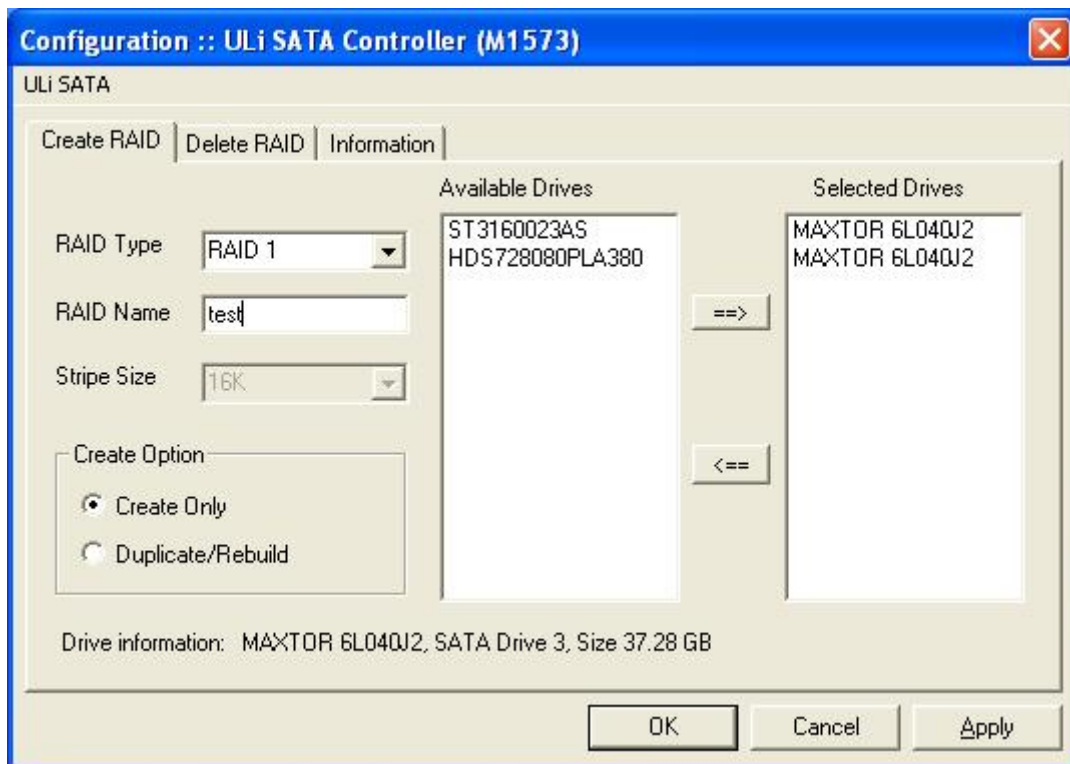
Configuration :: ULi SATA Controller (M1573)

ULi SATA

Create RAID | Delete RAID | Information

Available Drives

Selected Drives

RAID Type RAID 1

RAID Name test

Stripe Size 16K

ST3160023AS
HDS728080PLA380

==>

<==

MAXTOR 6L040J2
MAXTOR 6L040J2

Create Option

Create Only

Duplicate/Rebuild

Drive information: MAXTOR 6L040J2, SATA Drive 3, Size 37.28 GB

OK Cancel Apply